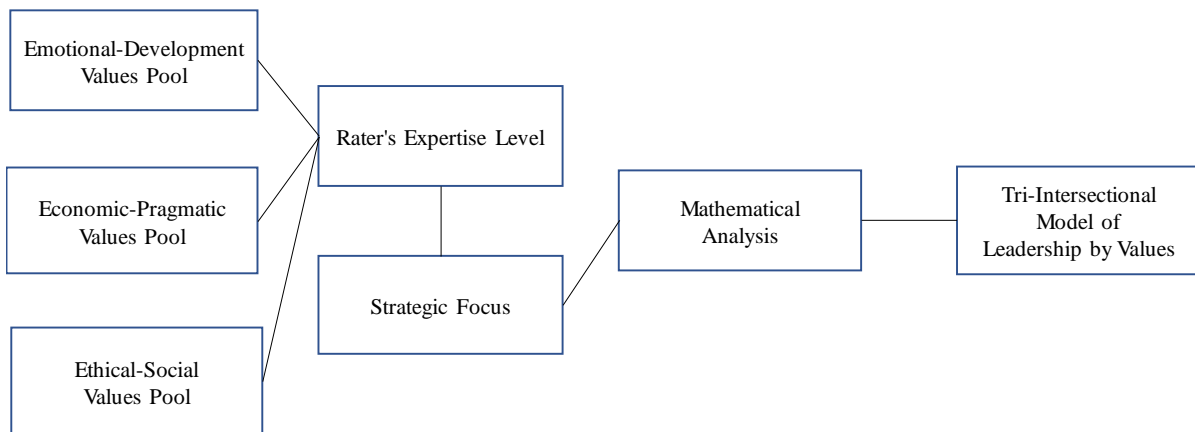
Emotional-Development Values Pool

Economic-Pragmatic Values Pool

Ethical-Social Values Pool

Rater's Expertise Level

Strategic Focus

Mathematical Analysis

Tri-Intersectional Model of Leadership by Values